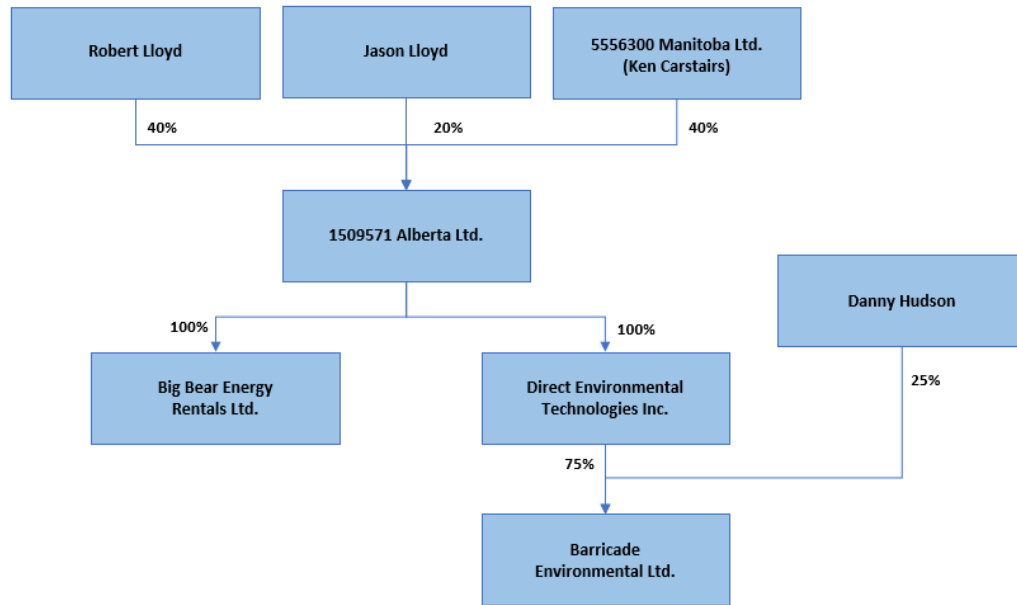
Robert Lloyd

Jason Lloyd

5556300 Manitoba Ltd. (Ken Carstairs)

40%

20%

40%

1509571 Alberta Ltd.

Danny Hudson

100%

100%

Big Bear Energy Rentals Ltd.

Direct Environmental Technologies Inc.

25%

75%

Barricade Environmental Ltd.